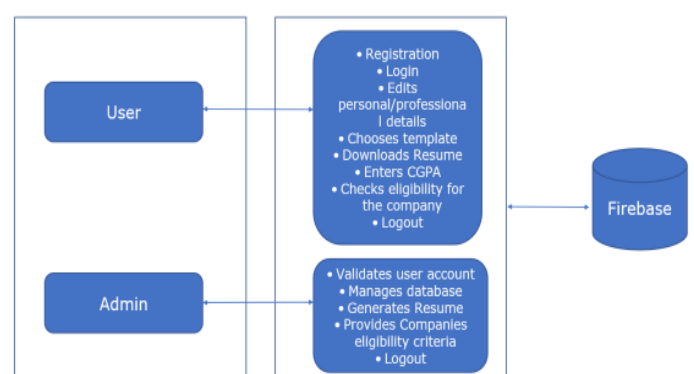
User

Admin

• Registration
• Login
• Edits personal/professional details
• Chooses template
• Downloads Resume
• Enters CGPA
• Checks eligibility for the company
• Logout

• Validates user account
• Manages database
• Generates Resume
• Provides Companies eligibility criteria
• Logout

Firebase